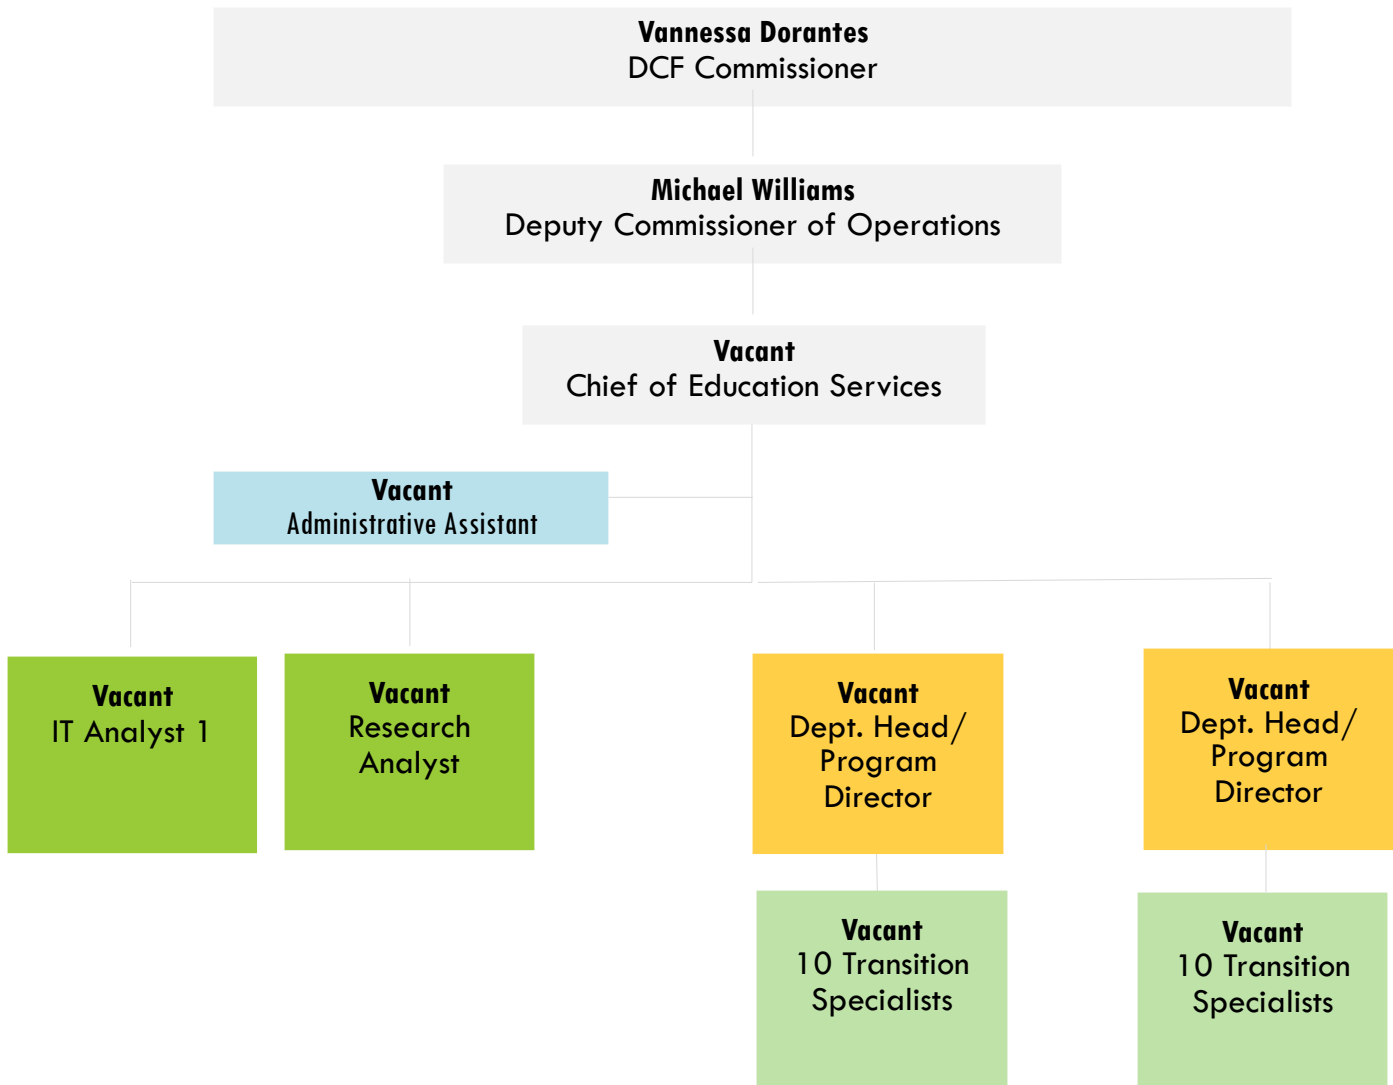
Vannessa Dorantes
DCF Commissioner

Michael Williams
Deputy Commissioner of Operations

Vacant
Chief of Education Services

Vacant
Administrative Assistant

Vacant
IT Analyst 1

Vacant
Research Analyst

Vacant
Dept. Head/ Program Director

Vacant
Dept. Head/ Program Director

Vacant
10 Transition Specialists

Vacant
10 Transition Specialists